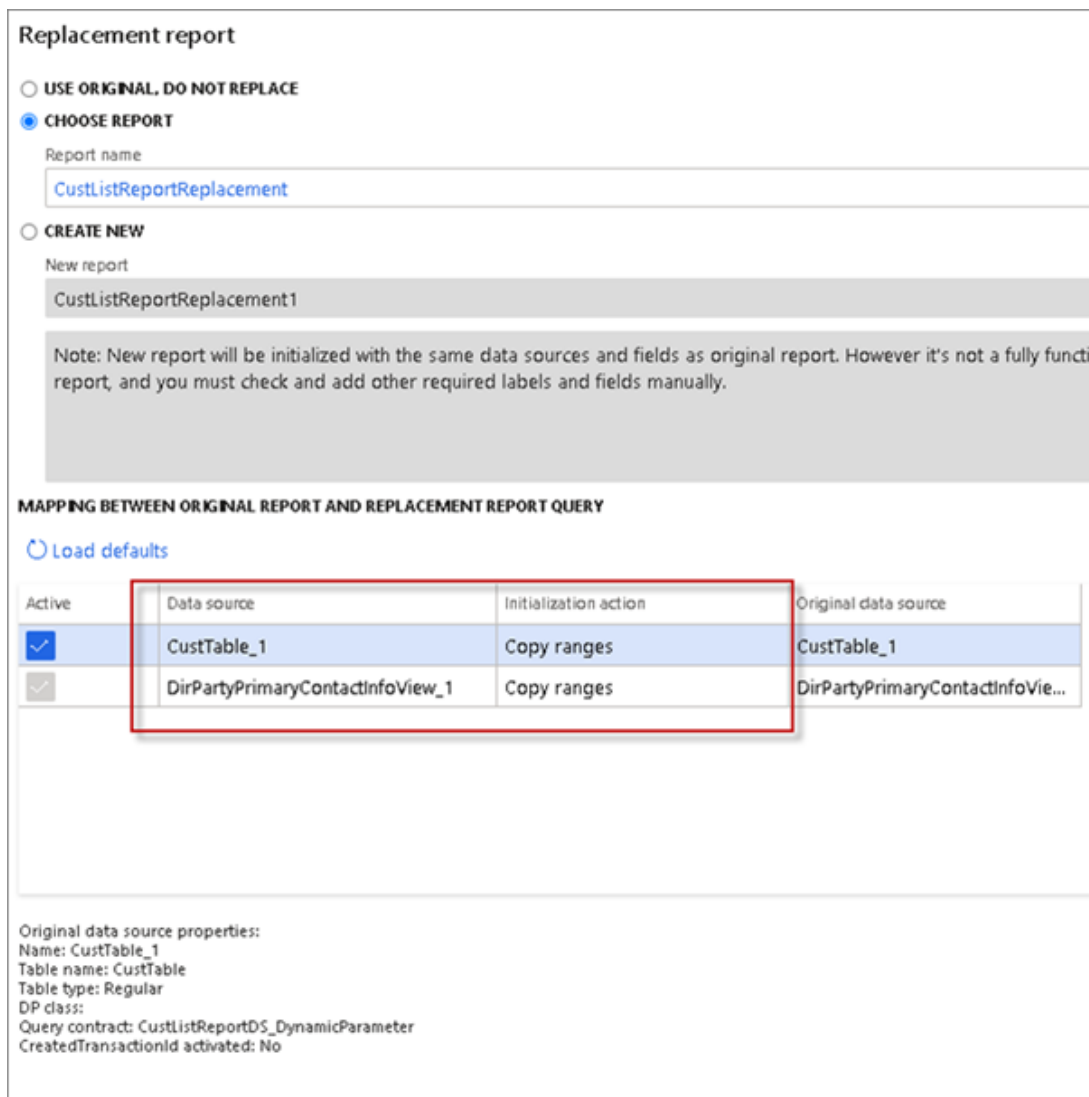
Replacement report

USE ORIGINAL, DO NOT REPLACE

CHOOSE REPORT

Report name

CustListReportReplacement

CREATE NEW

New report

CustListReportReplacement1

Note: New report will be initialized with the same data sources and fields as original report. However it's not a fully functi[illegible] report, and you must check and add other required labels and fields manually.

MAPPING BETWEEN ORIGINAL REPORT AND REPLACEMENT REPORT QUERY

Load defaults

| Active | Data source | Initialization action | Original data source |
|---|---|---|---|
| ✓ | CustTable_1 | Copy ranges | CustTable_1 |
| ✓ | DirPartyPrimaryContactInfoView_1 | Copy ranges | DirPartyPrimaryContactInfoVie... |

Original data source properties:
Name: CustTable_1
Table name: CustTable
Table type: Regular
DP class:
Query contract: CustListReportDS_DynamicParameter
CreatedTransactionId activated: No